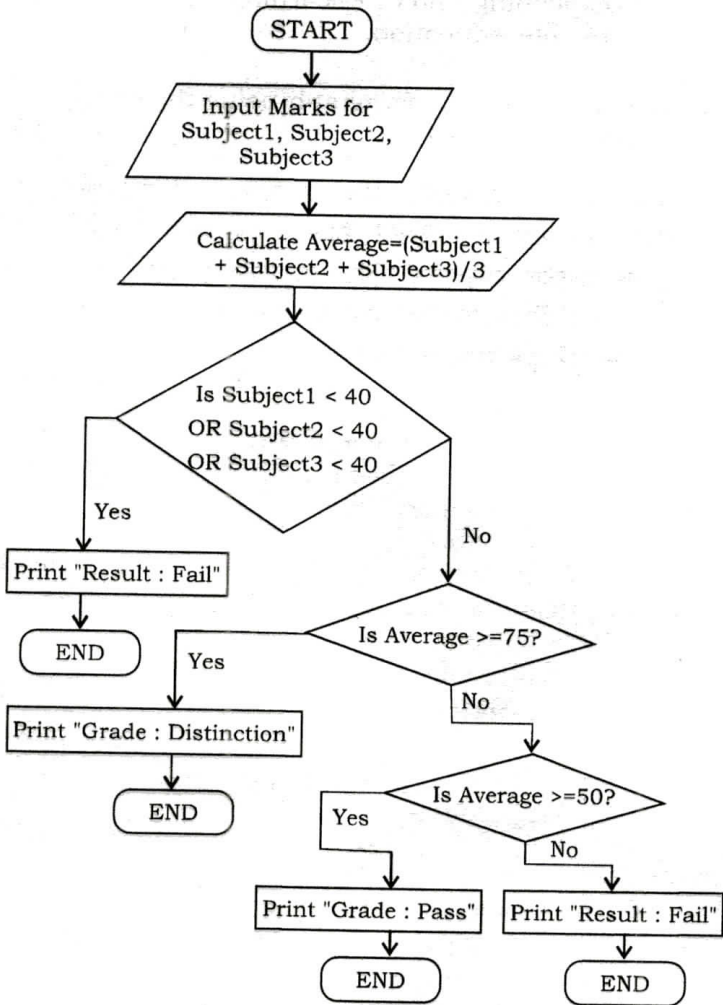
START

Input Marks for Subject1, Subject2, Subject3

Calculate Average=(Subject1 + Subject2 + Subject3)/3

Is Subject1 < 40
OR Subject2 < 40
OR Subject3 < 40

Yes

No

Print "Result : Fail"

END

Is Average >=75?

Yes

No

Print "Grade : Distinction"

END

Is Average >=50?

Yes

No

Print "Grade : Pass"

Print "Result : Fail"

END

END